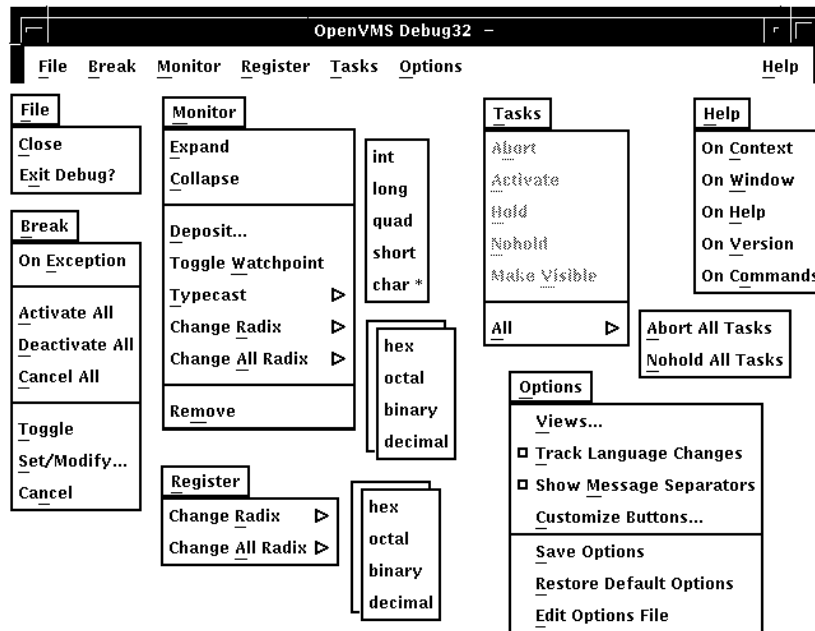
OpenVMS Debug32 –

File Break Monitor Register Tasks Options Help

File
Close
Exit Debug?

Break
On Exception
Activate All
Deactivate All
Cancel All
Toggle
Set/Modify...
Cancel

Monitor
Expand
Collapse
Deposit...
Toggle Watchpoint
Typecast ▷
Change Radix ▷
Change All Radix ▷
Remove

int
long
quad
short
char *

hex
octal
binary
decimal

Register
Change Radix ▷
Change All Radix ▷

hex
octal
binary
decimal

Tasks
Abort
Activate
Hold
Nohold
Make Visible
All ▷

Abort All Tasks
Nohold All Tasks

Help
On Context
On Window
On Help
On Version
On Commands

Options
Views...
Track Language Changes
Show Message Separators
Customize Buttons...
Save Options
Restore Default Options
Edit Options File